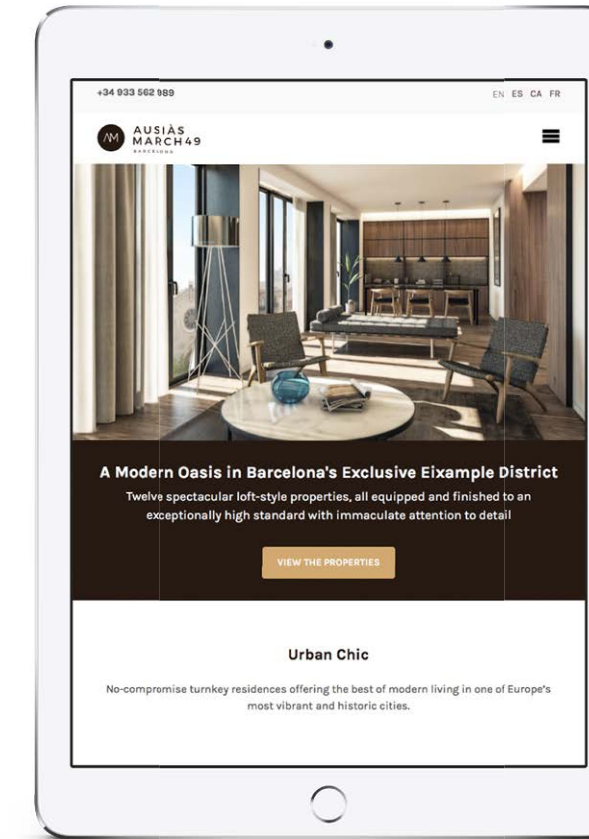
+34 933 562 989

EN ES CA FR

AM AUSIÀS MARCH49 BARCELONA

A Modern Oasis in Barcelona's Exclusive Eixample District

Twelve spectacular loft-style properties, all equipped and finished to an exceptionally high standard with immaculate attention to detail

VIEW THE PROPERTIES

Urban Chic

No-compromise turnkey residences offering the best of modern living in one of Europe's most vibrant and historic cities.